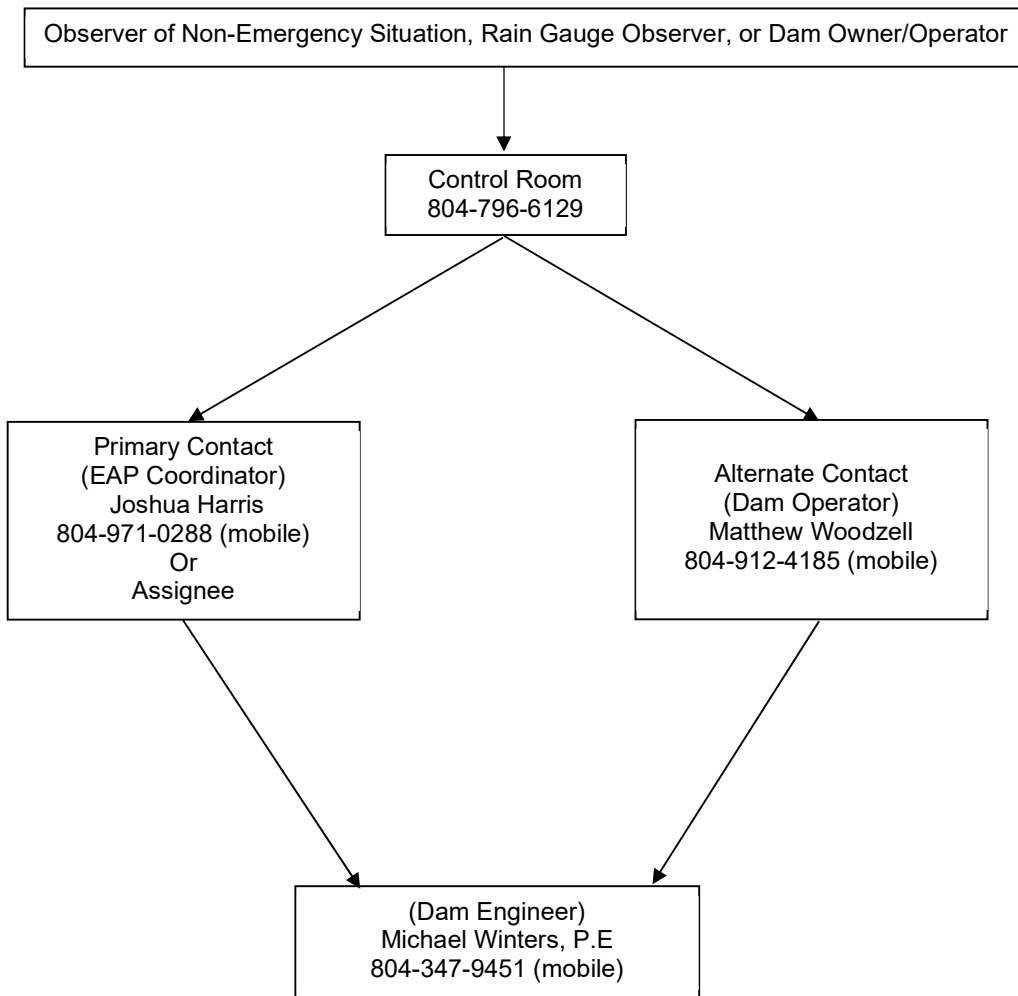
Observer of Non-Emergency Situation, Rain Gauge Observer, or Dam Owner/Operator

Control Room
804-796-6129

Primary Contact
(EAP Coordinator)
Joshua Harris
804-971-0288 (mobile)
Or
Assignee

Alternate Contact
(Dam Operator)
Matthew Woodzell
804-912-4185 (mobile)

(Dam Engineer)
Michael Winters, P.E
804-347-9451 (mobile)